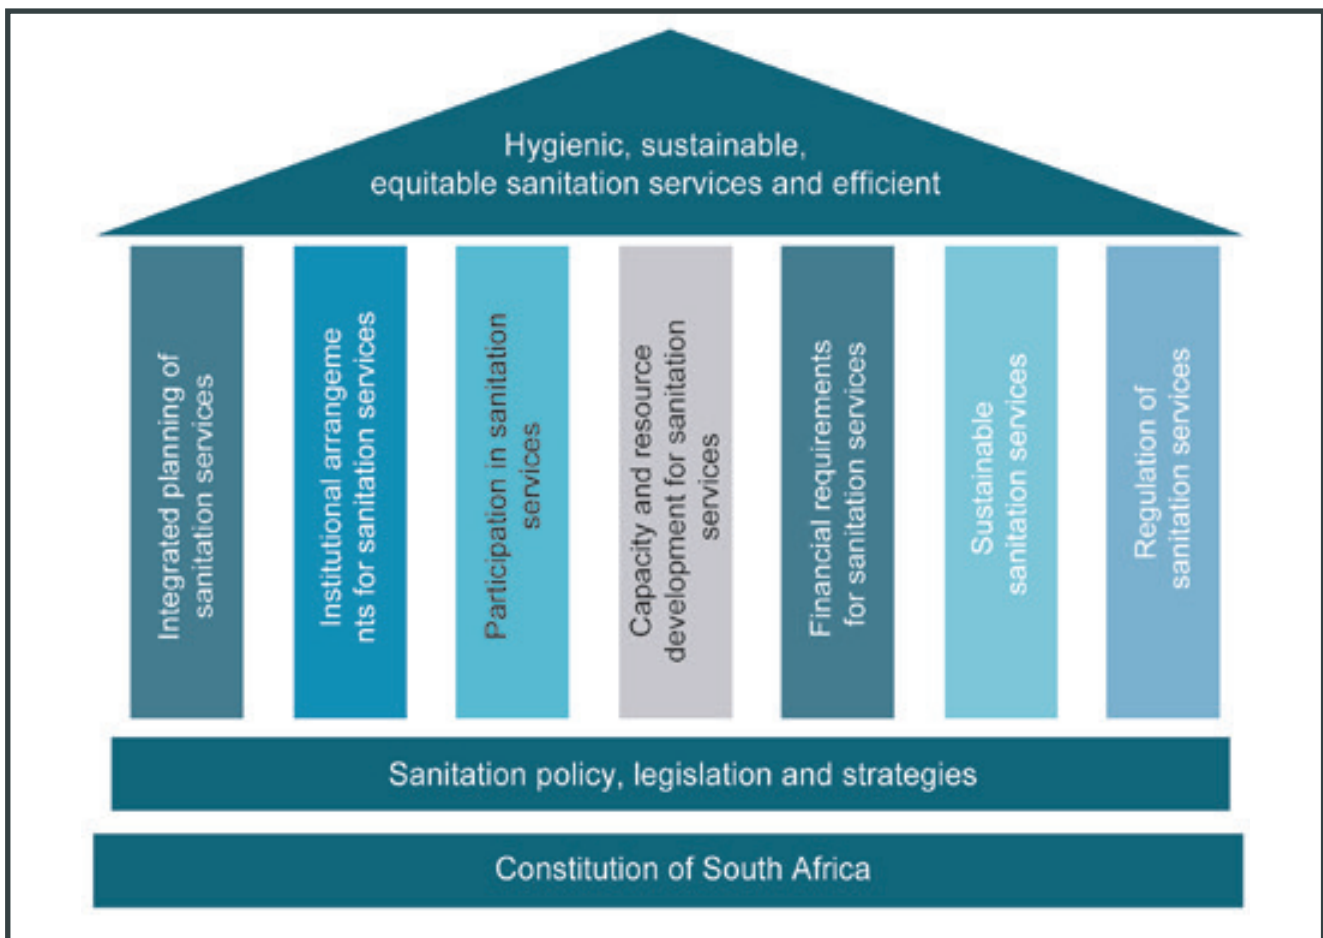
Hygienic, sustainable, equitable sanitation services and efficient

Integrated planning of sanitation services

Institutional arrangements for sanitation services

Participation in sanitation services

Capacity and resource development for sanitation services

Financial requirements for sanitation services

Sustainable sanitation services

Regulation of sanitation services

Sanitation policy, legislation and strategies

Constitution of South Africa